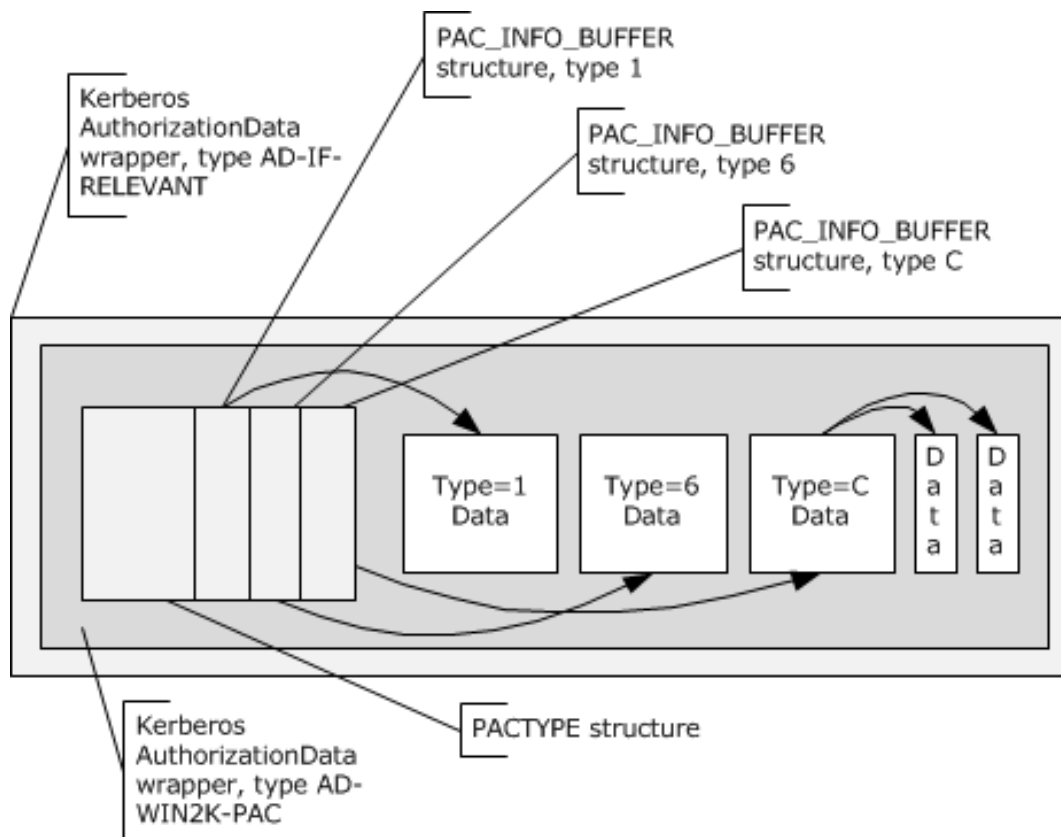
PAC_INFO_BUFFER structure, type 1

Kerberos AuthorizationData wrapper, type AD-IF-RELEVANT

PAC_INFO_BUFFER structure, type 6

PAC_INFO_BUFFER structure, type C

Type=1 Data

Type=6 Data

Type=C Data

Data

Data

PACTYPE structure

Kerberos AuthorizationData wrapper, type AD-WIN2K-PAC